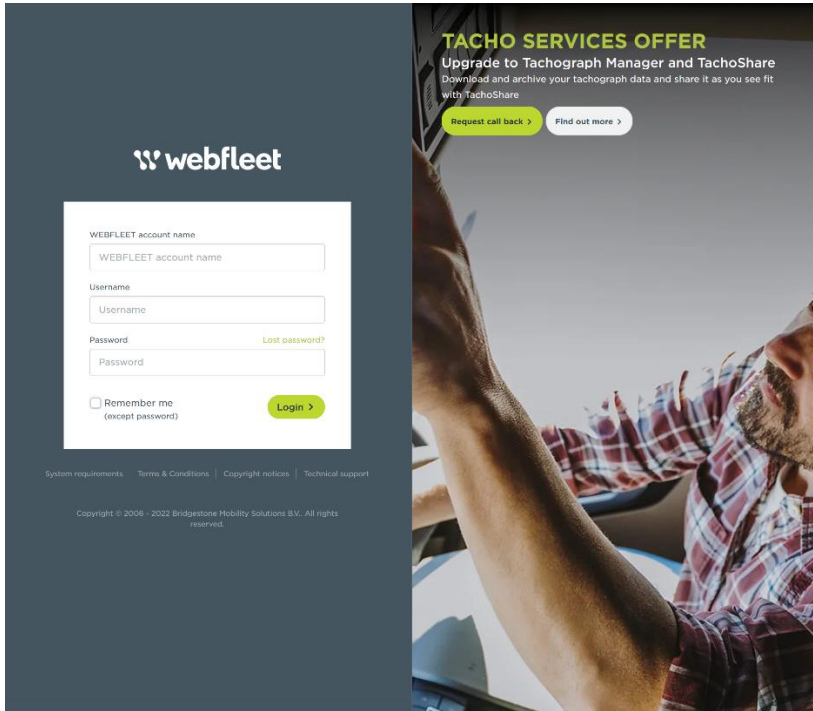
webfleet

WEBFLEET account name

WEBFLEET account name

Username

Username

Password

Lost password?

Password

Remember me
(except password)

Login >

System requirements | Terms & Conditions | Copyright notices | Technical support

Copyright © 2006 - 2022 Bridgestone Mobility Solutions B.V.. All rights reserved.

TACHO SERVICES OFFER

Upgrade to Tachograph Manager and TachoShare

Download and archive your tachograph data and share it as you see fit with TachoShare

Request call back >

Find out more >